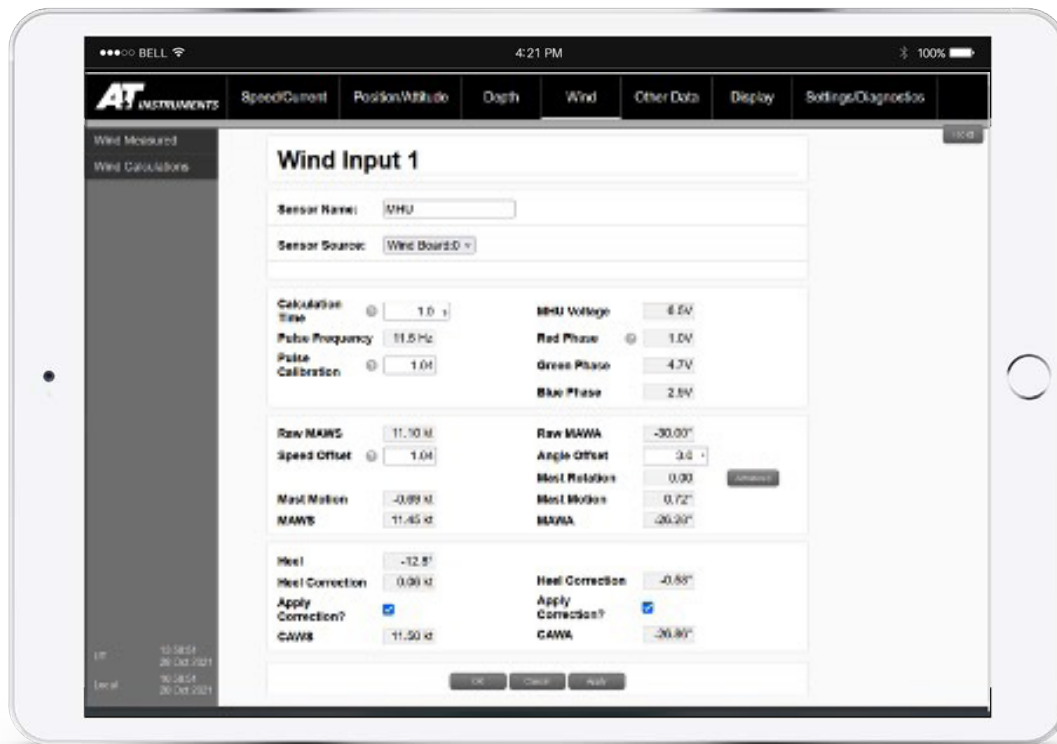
●●●○○ BELL 4:21 PM 100%

AT INSTRUMENTS | Speed/Current | Position/Attitude | Depth | Wind | Other Data | Display | Settings/Diagnostics

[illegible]

Wind Measured
Wind Calculations

Wind Input 1

Sensor Name: MHU

Sensor Source: Wind Board:0

Calculation Time 1.0
Pulse Frequency 11.8 Hz
Pulse Calibration 1.04

MHU Voltage 6.5V
Red Phase 1.0V
Green Phase 4.7V
Blue Phase 2.5V

Raw MAWS 11.10 kt
Speed Offset 1.04
Mast Motion -0.69 kt
MAWS 11.45 kt

Raw MAWA -30.00°
Angle Offset 3.0
Mast Rotation 0.00
Mast Motion 0.72°
MAWA -26.20°

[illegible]

Heel -12.8°
Heel Correction 0.06 kt
Apply Correction?
CAWS 11.50 kt

Heel Correction -0.58°
Apply Correction?
CAWA -26.80°

UT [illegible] 20 Oct 2021
Local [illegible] 20 Oct 2021

OK Cancel Apply